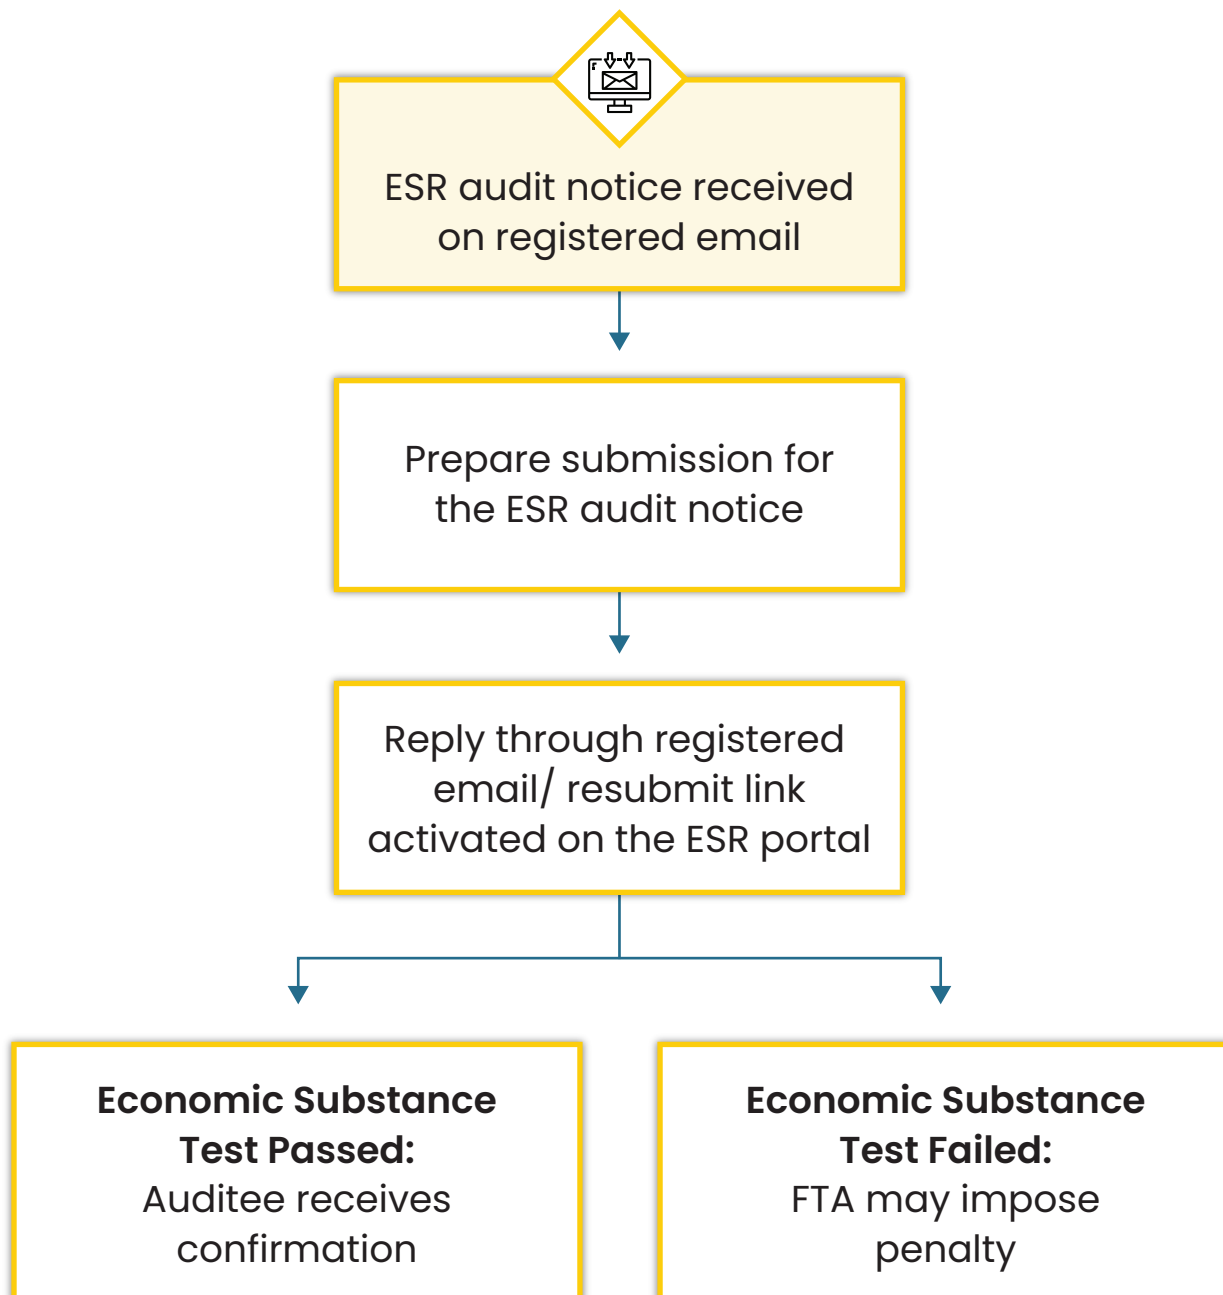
ESR audit notice received on registered email

Prepare submission for the ESR audit notice

Reply through registered email/ resubmit link activated on the ESR portal

**Economic Substance Test Passed:** Auditee receives confirmation

**Economic Substance Test Failed:** FTA may impose penalty